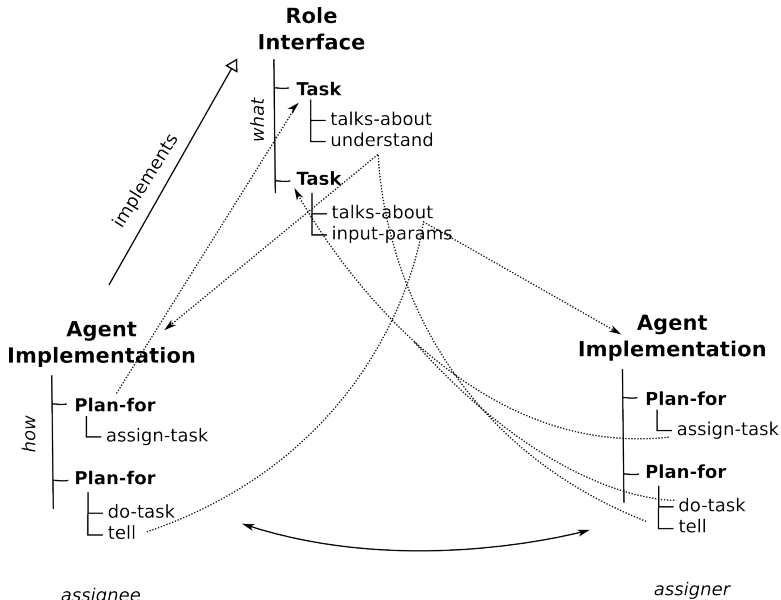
Role Interface

implements

what

Task
talks-about
understand

Task
talks-about
input-params

Agent Implementation

how

Plan-for
assign-task

Plan-for
do-task
tell

Agent Implementation

Plan-for
assign-task

Plan-for
do-task
tell

assignee

assigner